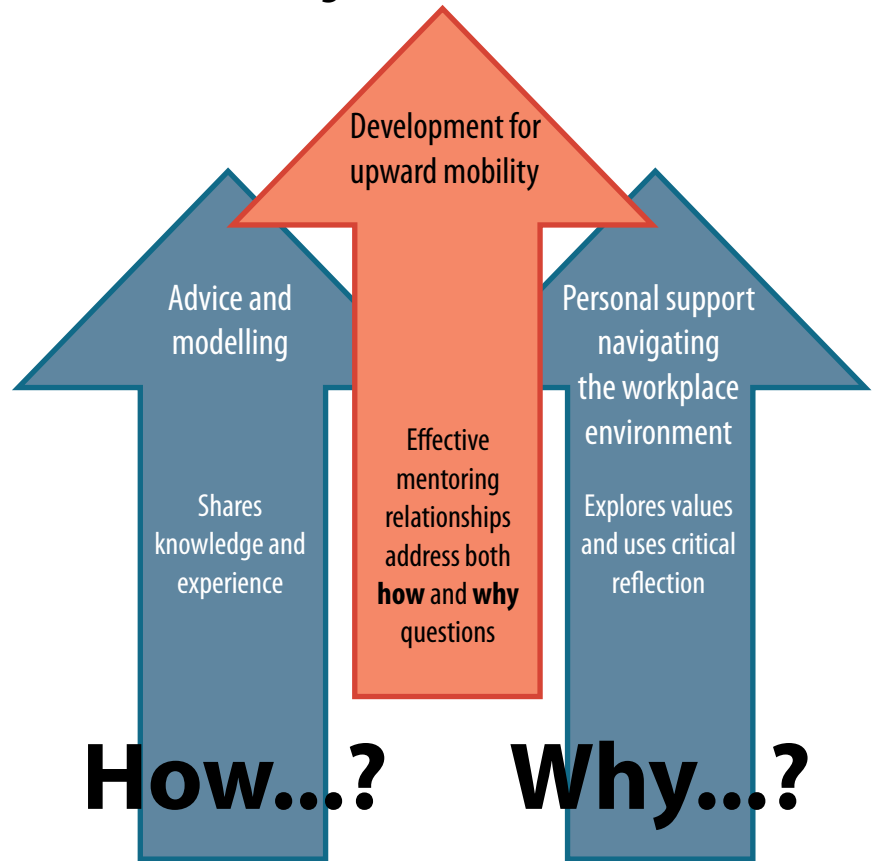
Development for upward mobility

Advice and modelling

Shares knowledge and experience

Effective mentoring relationships address both **how** and **why** questions

Personal support navigating the workplace environment

Explores values and uses critical reflection

How...?

Why...?